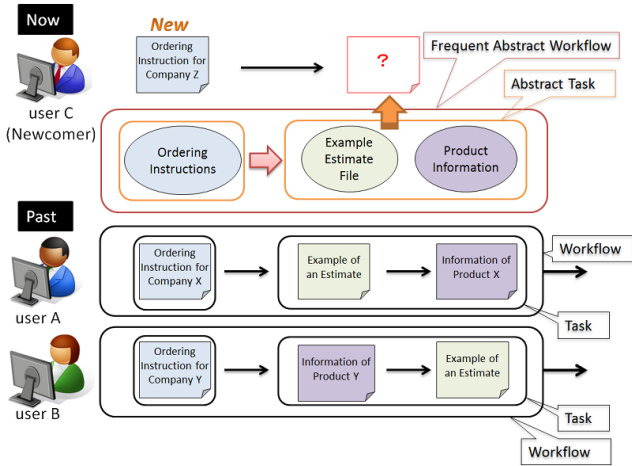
Now

New

Ordering Instruction for Company Z

?

Frequent Abstract Workflow

Abstract Task

user C (Newcomer)

Ordering Instructions

Example Estimate File

Product Information

Past

Ordering Instruction for Company X

Example of an Estimate

Information of Product X

Workflow

user A

Task

Ordering Instruction for Company Y

Information of Product Y

Example of an Estimate

user B

Task

Workflow